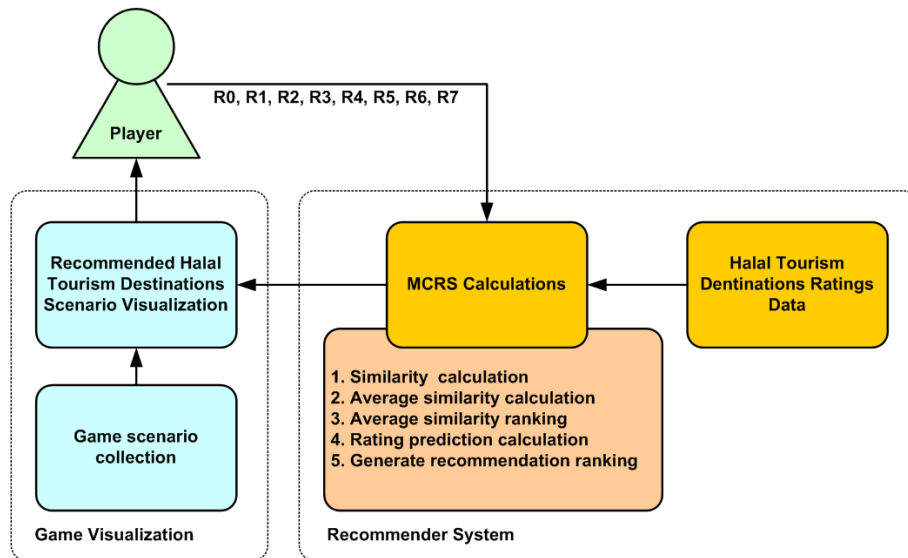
Player

R0, R1, R2, R3, R4, R5, R6, R7

Recommended Halal Tourism Destinations Scenario Visualization

Game scenario collection

Game Visualization

MCRS Calculations

Halal Tourism Dentinations Ratings Data

1. Similarity calculation
2. Average similarity calculation
3. Average similarity ranking
4. Rating prediction calculation
5. Generate recommendation ranking

Recommender System